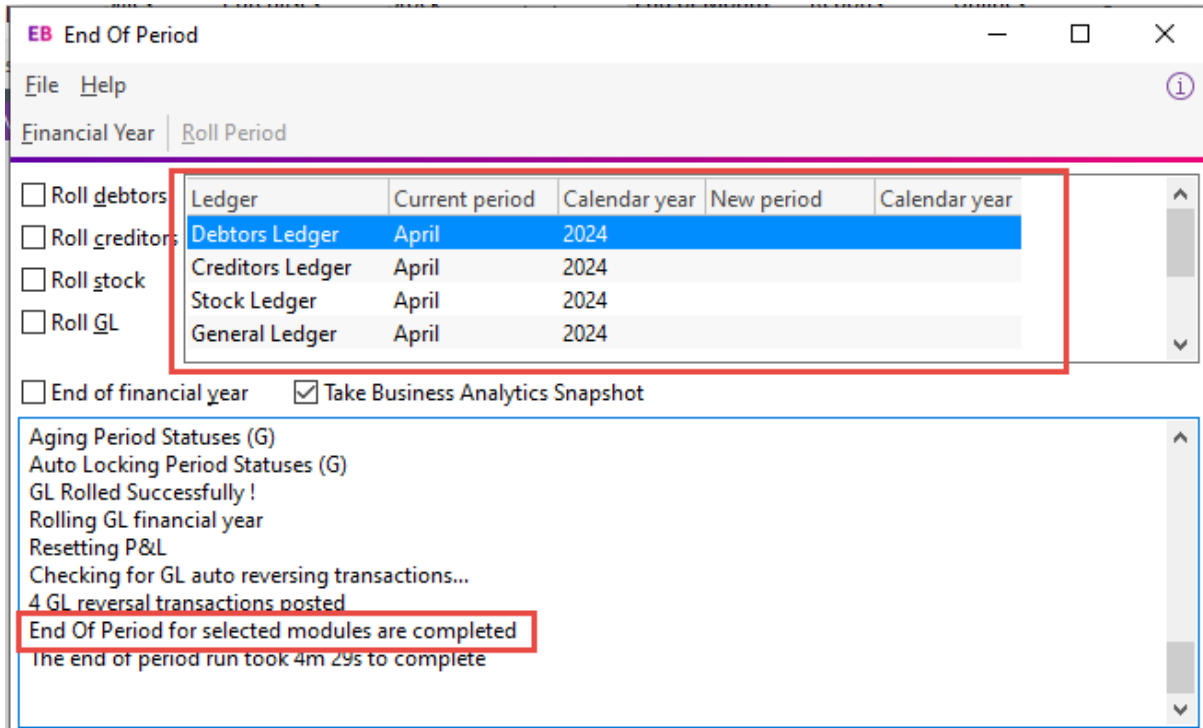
EB End Of Period

File Help

Financial Year Roll Period

Roll debtors
Roll creditors
Roll stock
Roll GL

| Ledger | Current period | Calendar year | New period | Calendar year |
|---|---|---|---|---|
| Debtors Ledger | April | 2024 | | |
| Creditors Ledger | April | 2024 | | |
| Stock Ledger | April | 2024 | | |
| General Ledger | April | 2024 | | |

End of financial year
Take Business Analytics Snapshot

Aging Period Statuses (G)
Auto Locking Period Statuses (G)
GL Rolled Successfully !
Rolling GL financial year
Resetting P&L
Checking for GL auto reversing transactions...
4 GL reversal transactions posted
End Of Period for selected modules are completed
The end of period run took 4m 29s to complete